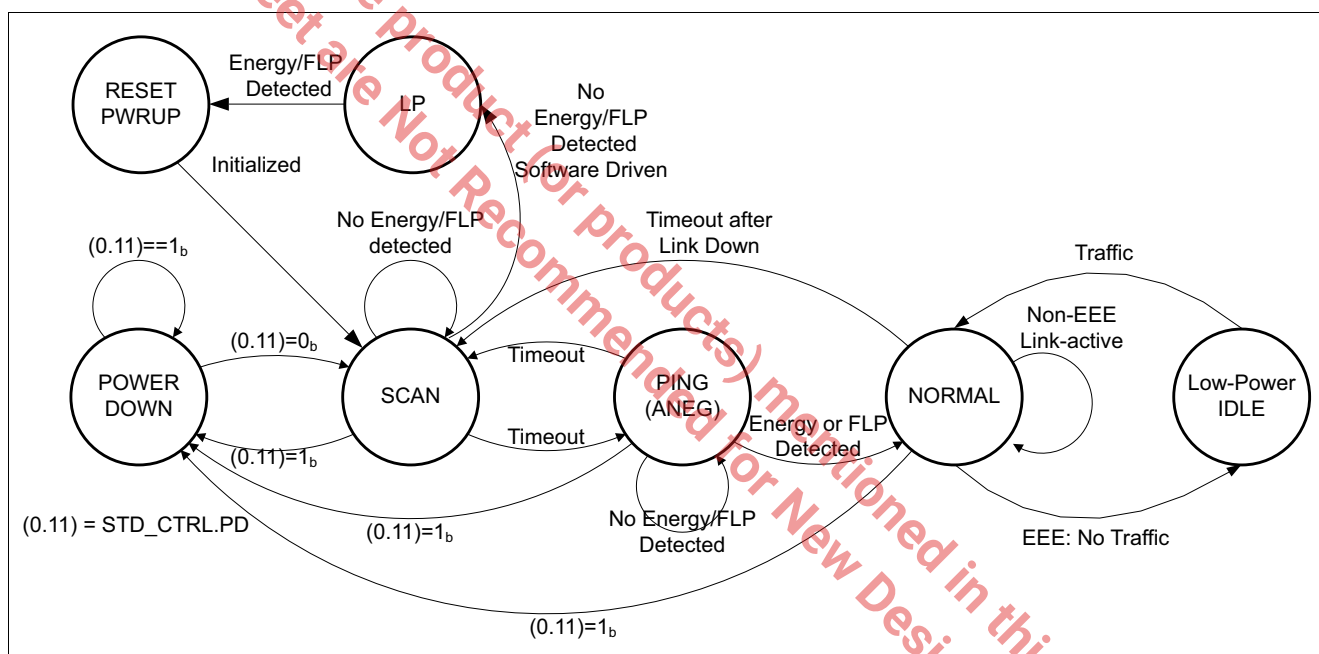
RESET PWRUP

Energy/FLP Detected

LP

No Energy/FLP Detected Software Driven

Initialized

No Energy/FLP detected

Timeout after Link Down

Traffic

$(0.11)==1_b$

Non-EEE Link-active

$(0.11)=0_b$

Timeout

POWER DOWN

SCAN

PING (ANEG)

NORMAL

Low-Power IDLE

Energy or FLP Detected

Timeout

$(0.11)=1_b$

No Energy/FLP Detected

$(0.11)$ = STD_CTRL.PD

$(0.11)=1_b$

EEE: No Traffic

$(0.11)=1_b$

set are Not Recommended for New Desi

the product (or products) mentioned in thi